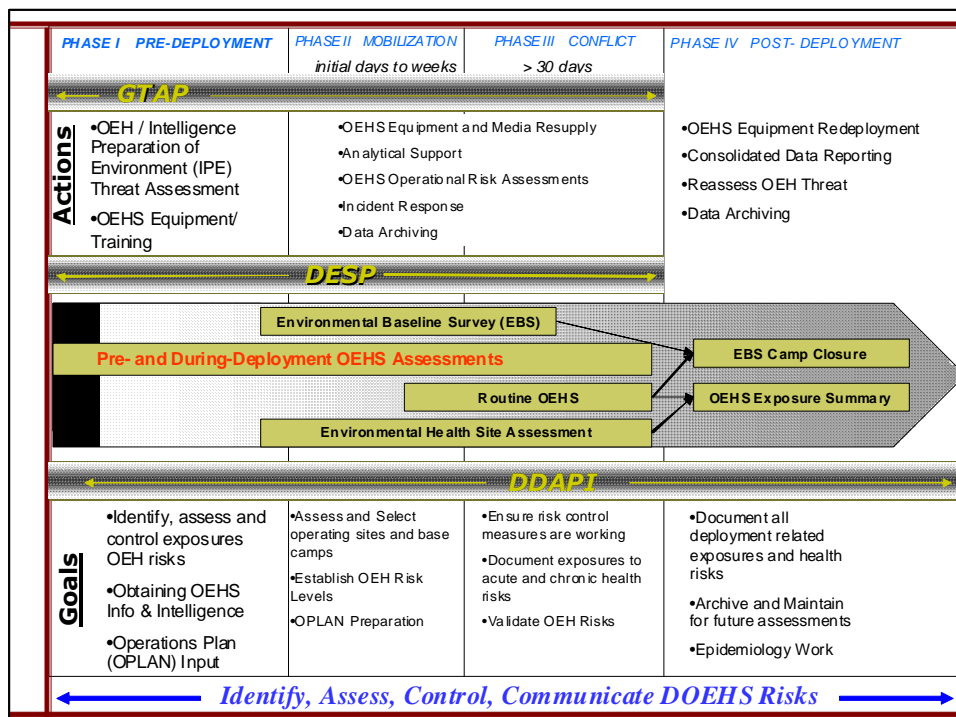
PHASE I PRE-DEPLOYMENT

PHASE II MOBILIZATION
initial days to weeks

PHASE III CONFLICT
> 30 days

PHASE IV POST- DEPLOYMENT

GTAP

Actions

•OEH / Intelligence Preparation of Environment (IPE) Threat Assessment

•OEHS Equipment/ Training

•OEHS Equipment and Media Resupply

•Analytical Support

•OEHS Operational Risk Assessments

•Incident Response

•Data Archiving

•OEHS Equipment Redeployment

•Consolidated Data Reporting

•Reassess OEH Threat

•Data Archiving

DESP

Environmental Baseline Survey (EBS)

Pre- and During-Deployment OEHS Assessments

EBS Camp Closure

Routine OEHS

OEHS Exposure Summary

Environmental Health Site Assessment

DDAPI

Goals

•Identify, assess and control exposures OEH risks

•Obtaining OEHS Info & Intelligence

•Operations Plan (OPLAN) Input

•Assess and Select operating sites and base camps

•Establish OEH Risk Levels

•OPLAN Preparation

•Ensure risk control measures are working

•Document exposures to acute and chronic health risks

•Validate OEH Risks

•Document all deployment related exposures and health risks

•Archive and Maintain for future assessments

•Epidemiology Work

Identify, Assess, Control, Communicate DOEHS Risks